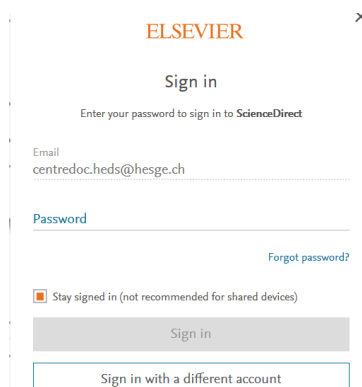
×

ELSEVIER

Sign in

Enter your password to sign in to ScienceDirect

Email
centredoc.heds@hesge.ch

Password

Forgot password?

Stay signed in (not recommended for shared devices)

Sign in

Sign in with a different account